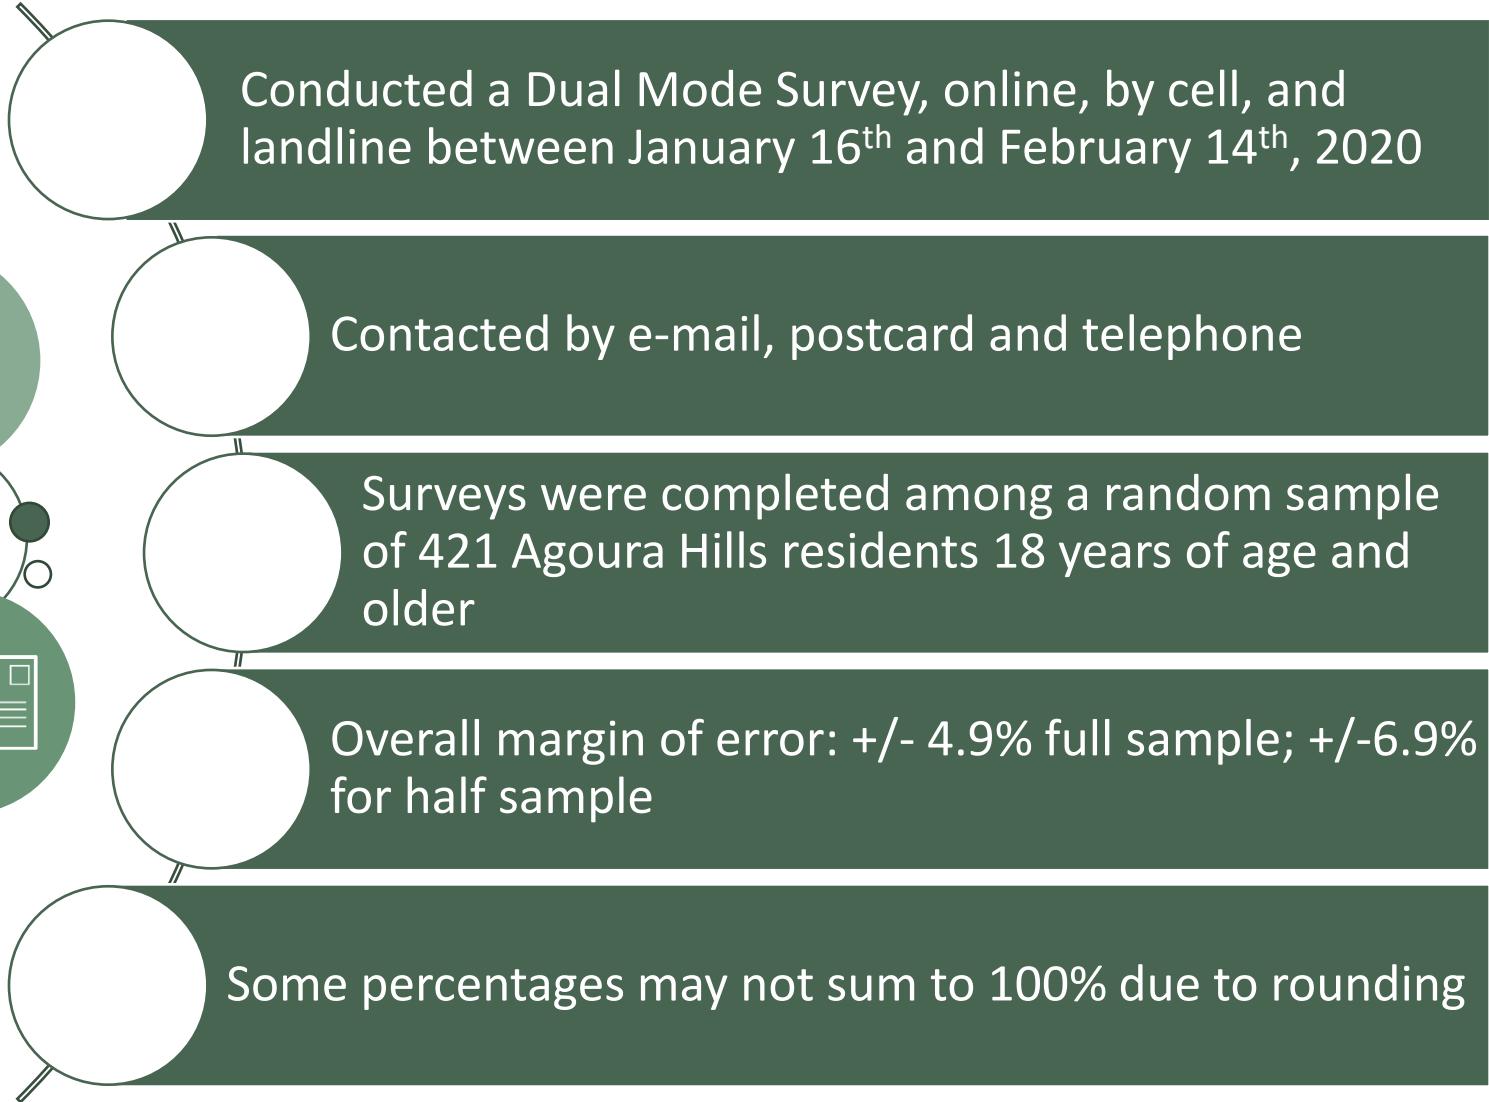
Conducted a Dual Mode Survey, online, by cell, and landline between January 16$^{th}$ and February 14$^{th}$, 2020

Contacted by e-mail, postcard and telephone

Surveys were completed among a random sample of 421 Agoura Hills residents 18 years of age and older

Overall margin of error: +/- 4.9% full sample; +/-6.9% for half sample

Some percentages may not sum to 100% due to rounding